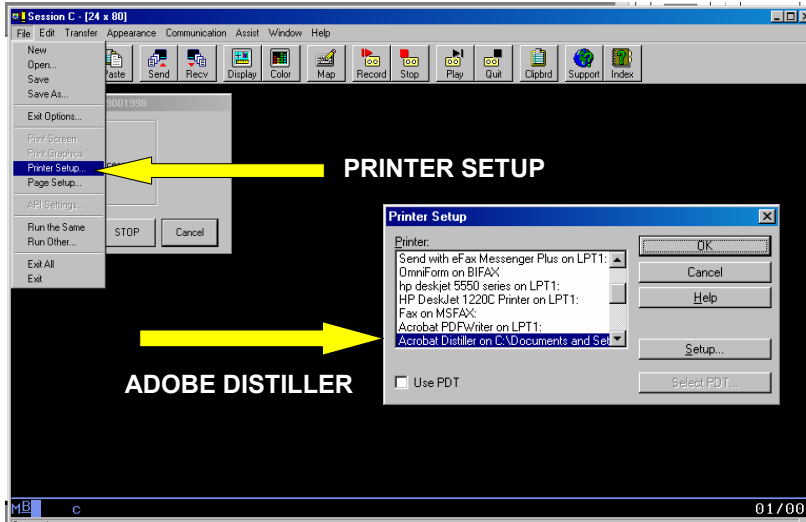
Session C - [24 x 80]

File Edit Transfer Appearance Communication Assist Window Help

Paste Send Recv Display Color Map Record Stop Play Quit Clipbrd Support Index

New
Open...
Save
Save As...
Exit Options...
Print Screen
Print Graphics
Printer Setup...
Page Setup...
API Settings...
Run the Same
Run Other...
Exit All
Exit

9001998

STOP Cancel

PRINTER SETUP

Printer Setup

Printer:
Send with eFax Messenger Plus on LPT1:
OmniForm on BIFAX
hp deskjet 5550 series on LPT1:
HP DeskJet 1220C Printer on LPT1:
Fax on MSFAX:
Acrobat PDFWriter on LPT1:
Acrobat Distiller on C:\Documents and Set

OK
Cancel
Help
Setup...

Use PDT
Select PDT...

ADOBE DISTILLER

MB c 01/00